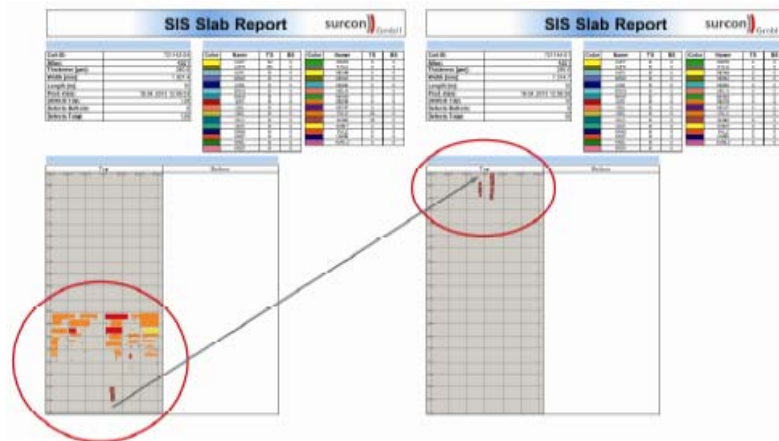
SIS Slab Report

surcon GmbH

Coil ID
Mass
Thickness [µm]
Width [mm]
Length [m]
Prod. Date
Defects Top
Defects Bottom
Defects Edge

Color | Name | TS | BS

Color | Name | TS | BS

Top

Bottom

SIS Slab Report

surcon GmbH

Coil ID
Mass
Thickness [µm]
Width [mm]
Length [m]
Prod. Date
Defects Top
Defects Bottom
Defects Edge

Color | Name | TS | BS

Color | Name | TS | BS

Top

Bottom